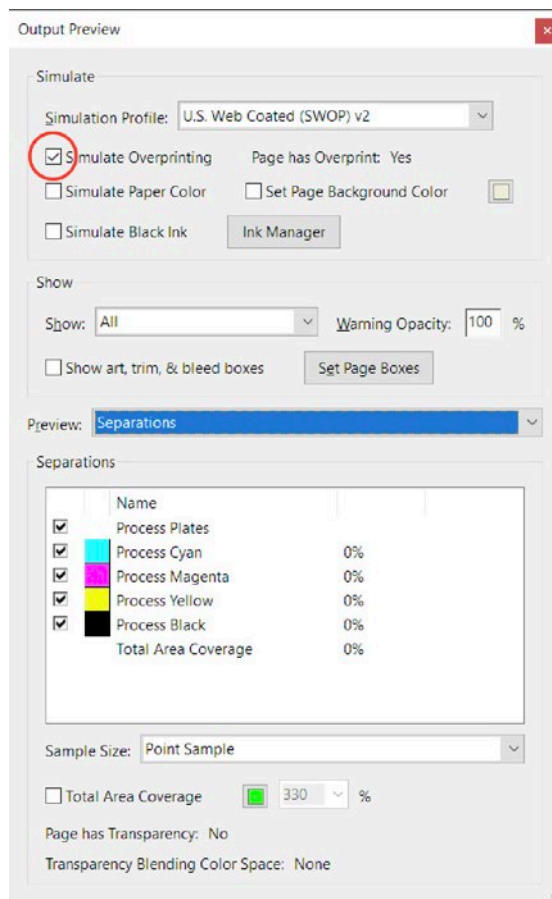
Output Preview

Simulate

Simulation Profile: U.S. Web Coated (SWOP) v2

☑ Simulate Overprinting    Page has Overprint: Yes

☐ Simulate Paper Color    ☐ Set Page Background Color

☐ Simulate Black Ink    Ink Manager

Show

Show: All    Warning Opacity: 100 %

☐ Show art, trim, & bleed boxes    Set Page Boxes

Preview: Separations

Separations

| | Name | |
|---|---|---|
| ☑ | Process Plates | |
| ☑ | Process Cyan | 0% |
| ☑ | Process Magenta | 0% |
| ☑ | Process Yellow | 0% |
| ☑ | Process Black | 0% |
| | Total Area Coverage | 0% |

Sample Size: Point Sample

☐ Total Area Coverage    330 %

Page has Transparency: No

Transparency Blending Color Space: None